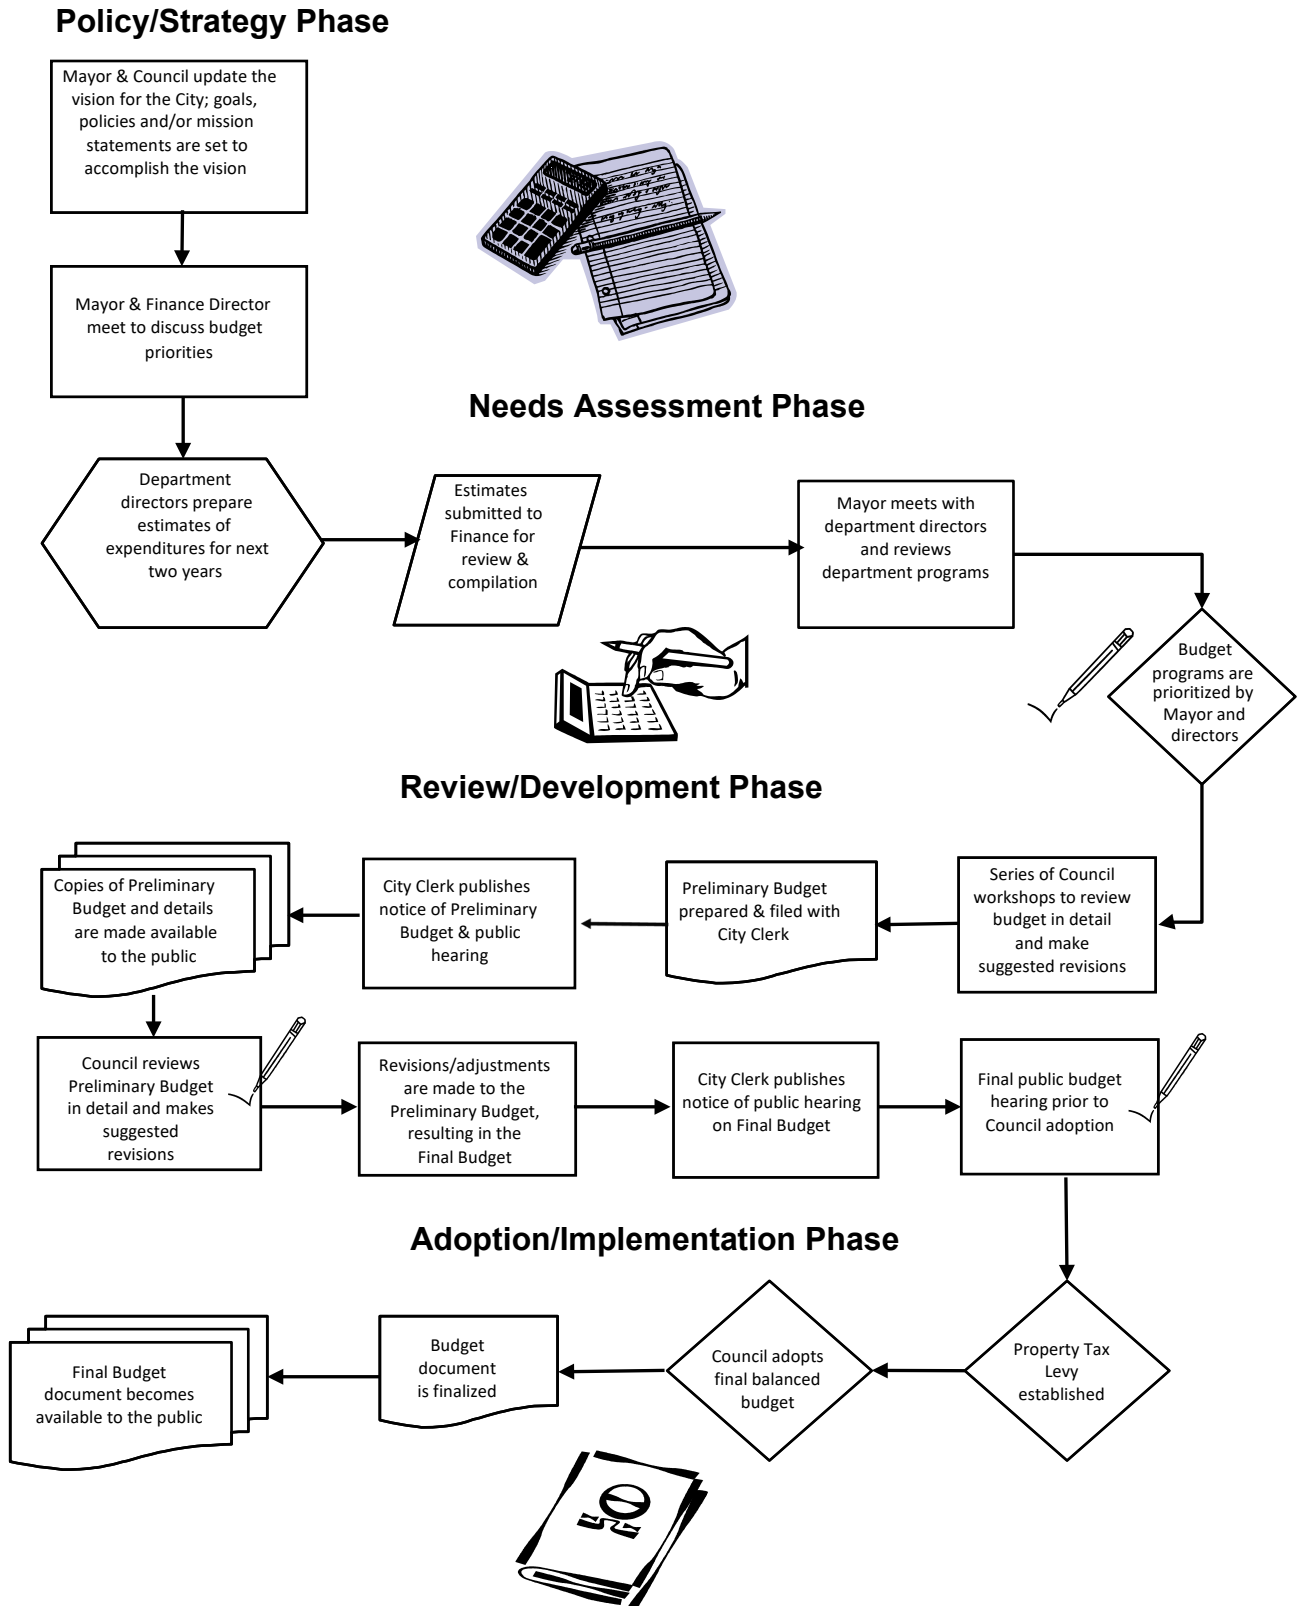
Policy/Strategy Phase

Mayor & Council update the vision for the City; goals, policies and/or mission statements are set to accomplish the vision

Mayor & Finance Director meet to discuss budget priorities

Needs Assessment Phase

Department directors prepare estimates of expenditures for next two years

Estimates submitted to Finance for review & compilation

Mayor meets with department directors and reviews department programs

Budget programs are prioritized by Mayor and directors

Review/Development Phase

Series of Council workshops to review budget in detail and make suggested revisions

Preliminary Budget prepared & filed with City Clerk

City Clerk publishes notice of Preliminary Budget & public hearing

Copies of Preliminary Budget and details are made available to the public

Council reviews Preliminary Budget in detail and makes suggested revisions

Revisions/adjustments are made to the Preliminary Budget, resulting in the Final Budget

City Clerk publishes notice of public hearing on Final Budget

Final public budget hearing prior to Council adoption

Adoption/Implementation Phase

Property Tax Levy established

Council adopts final balanced budget

Budget document is finalized

Final Budget document becomes available to the public